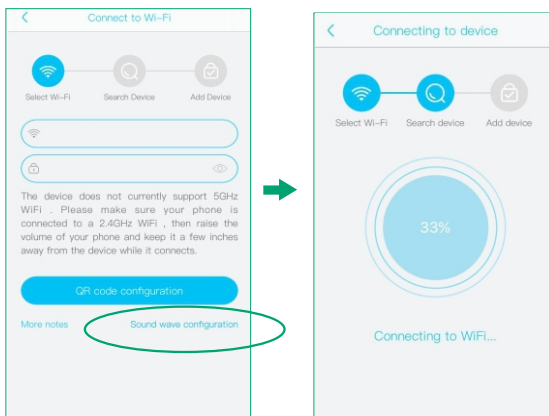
Connect to Wi-Fi

Select Wi-Fi
Search Device
Add Device

The device does not currently support 5GHz WiFi . Please make sure your phone is connected to a 2.4GHz WiFi , then raise the volume of your phone and keep it a few inches away from the device while it connects.

QR code configuration

More notes
Sound wave configuration

Connecting to device

Select Wi-Fi
Search device
Add device

33%

Connecting to WiFi...